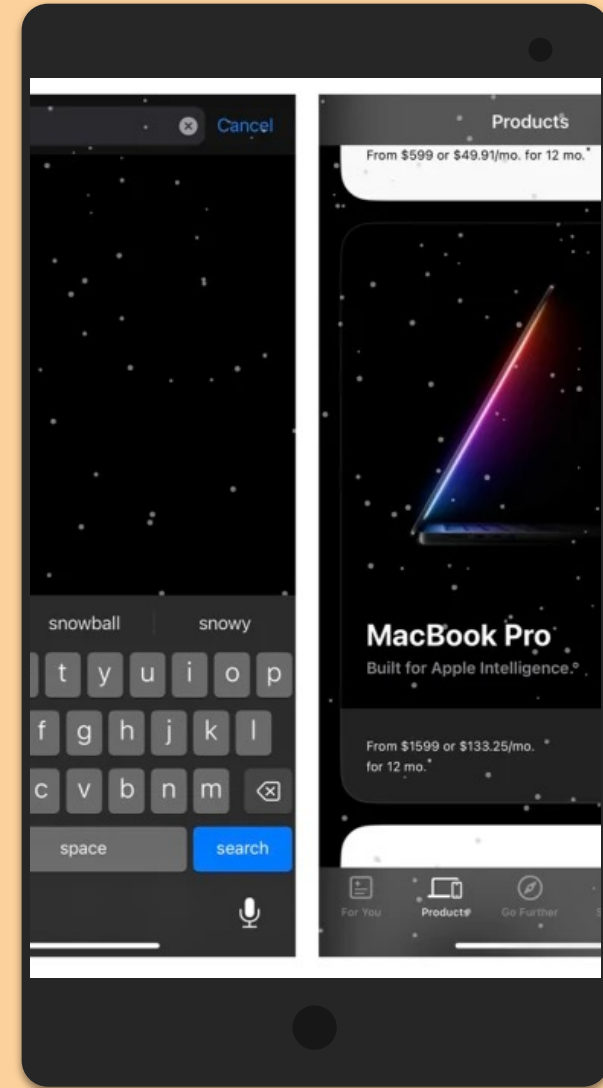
Cancel

snowball
snowy

t y u i o p
f g h j k l
c v b n m

space
search

Products

From $599 or $49.91/mo. for 12 mo.

MacBook Pro
Built for Apple Intelligence.

From $1599 or $133.25/mo. for 12 mo.

For You
Products
Go Further